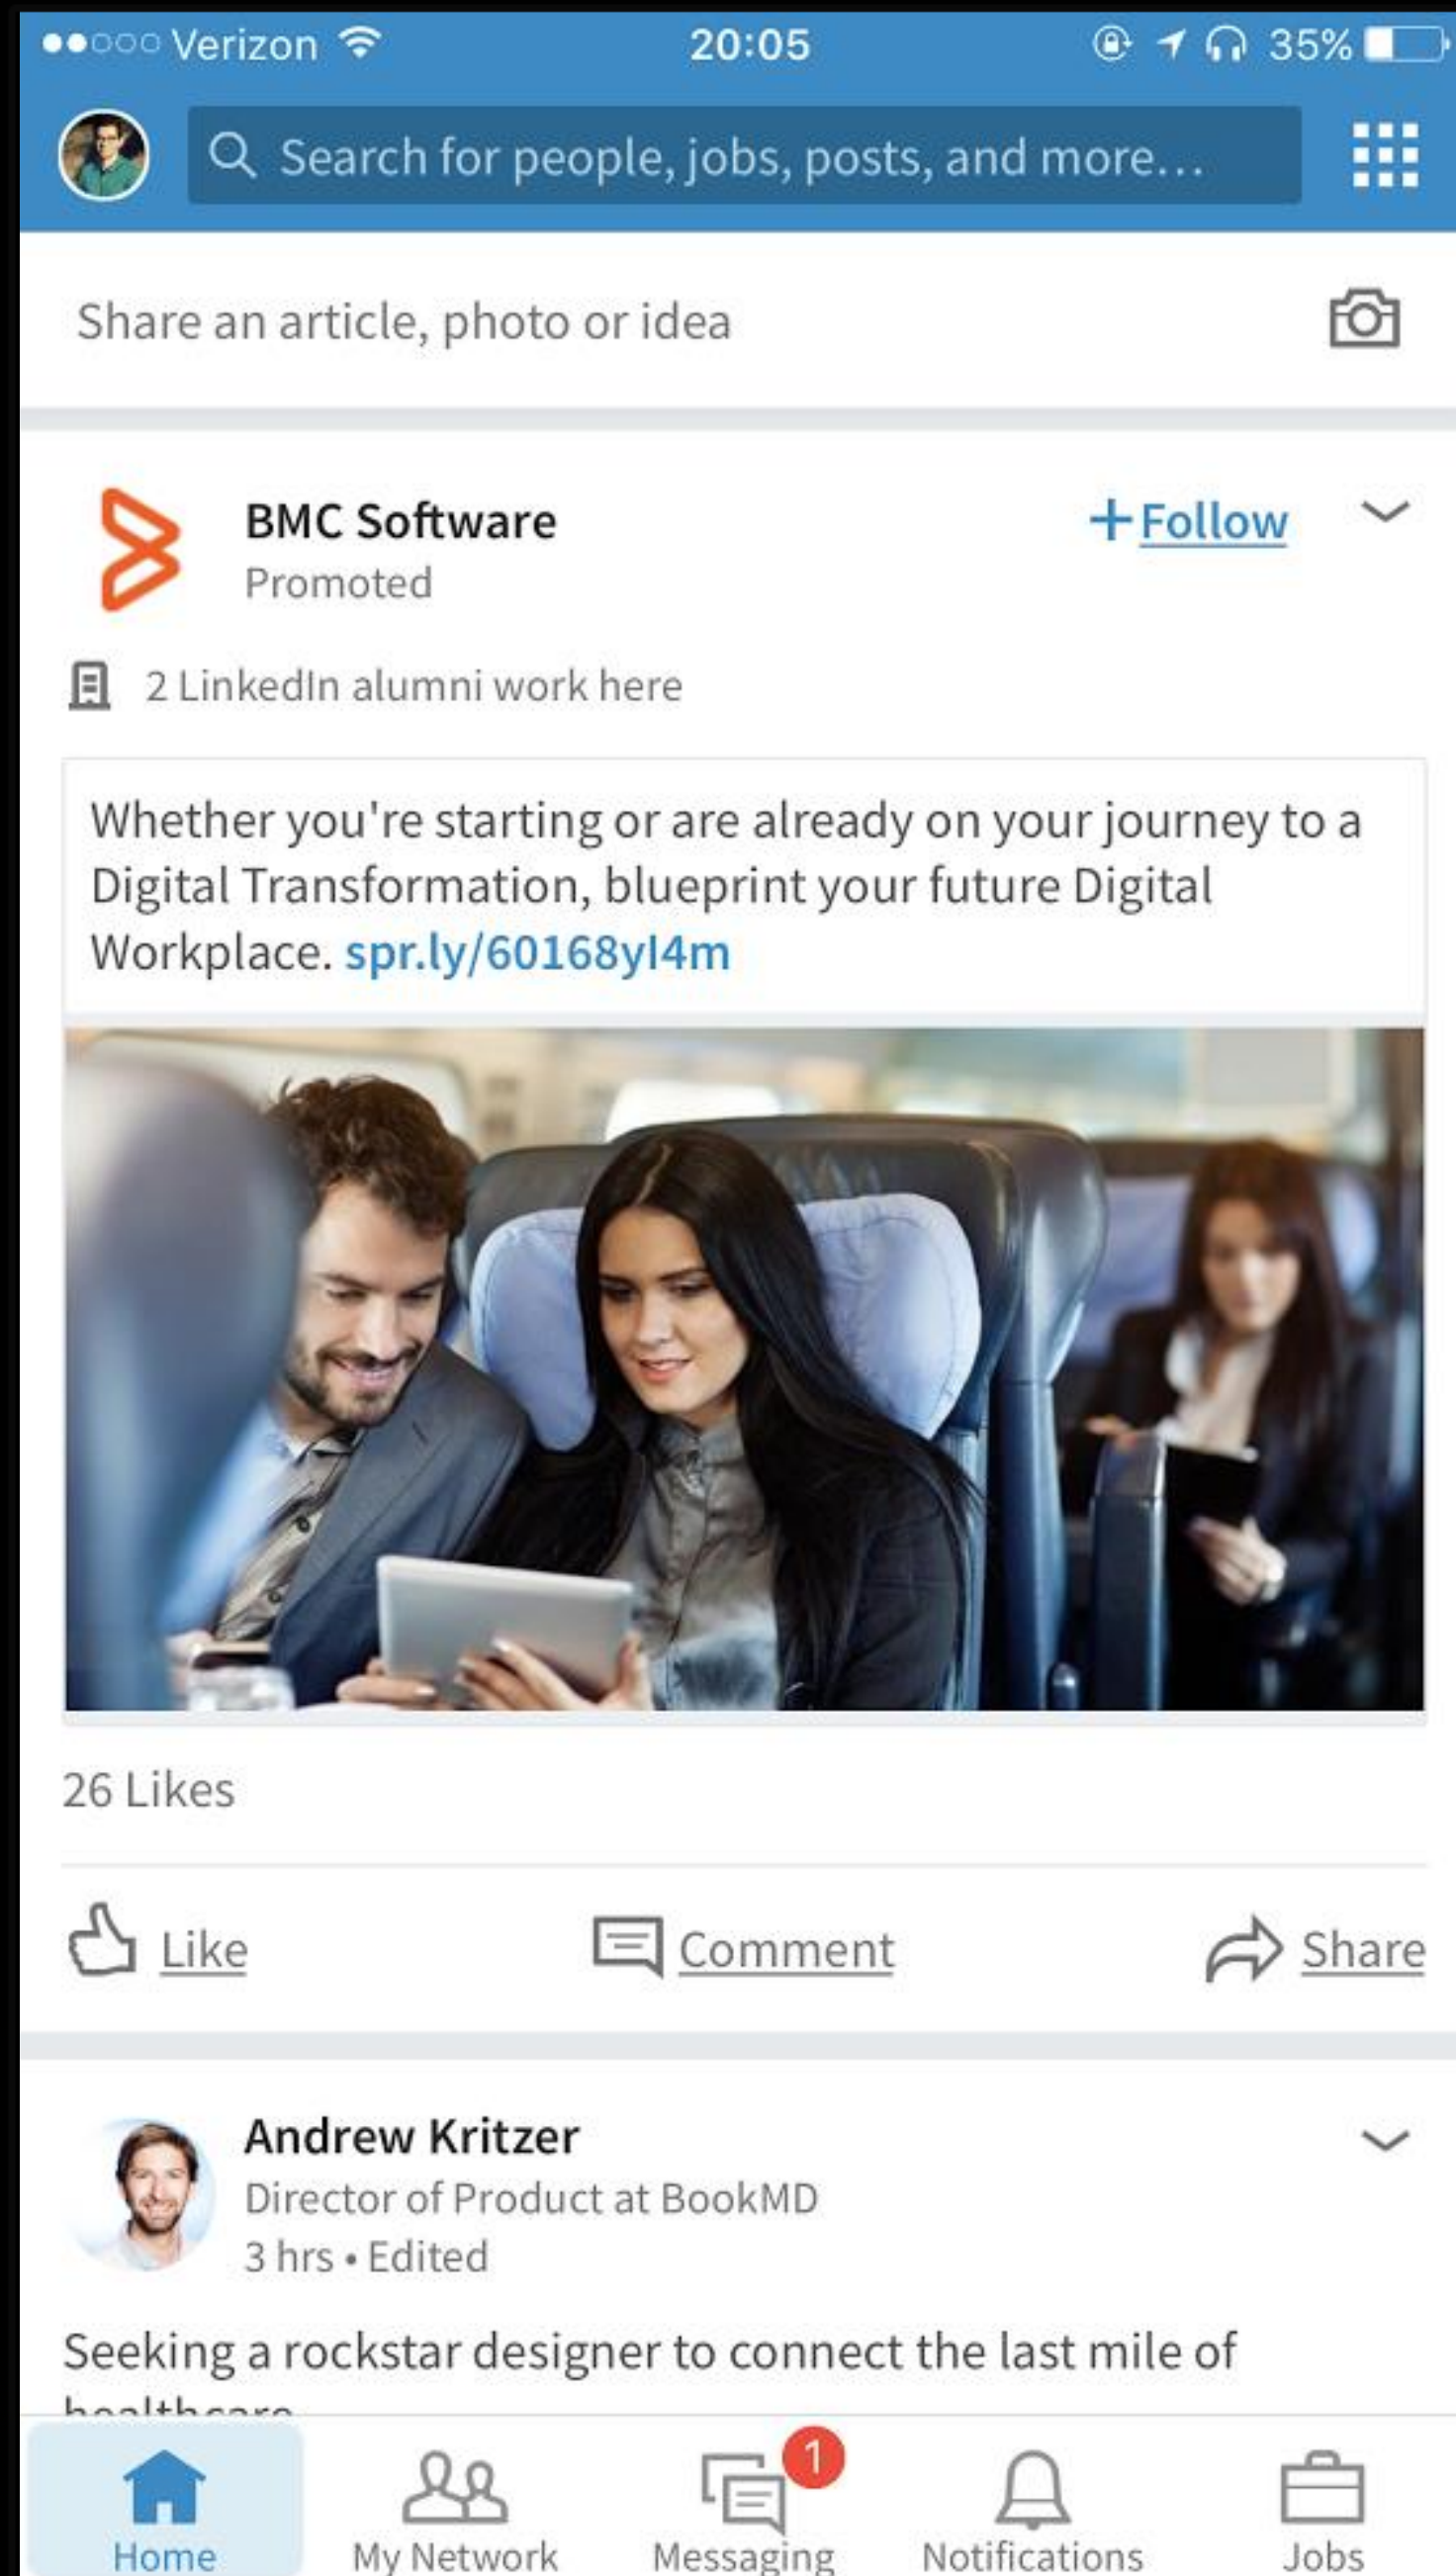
●●○○○ Verizon 20:05 35%

Search for people, jobs, posts, and more...

Share an article, photo or idea

BMC Software
Promoted

+Follow

2 LinkedIn alumni work here

Whether you're starting or are already on your journey to a Digital Transformation, blueprint your future Digital Workplace. spr.ly/60168yl4m

26 Likes

Like Comment Share

Andrew Kritzer
Director of Product at BookMD
3 hrs • Edited

Seeking a rockstar designer to connect the last mile of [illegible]

Home My Network 1 Messaging Notifications Jobs